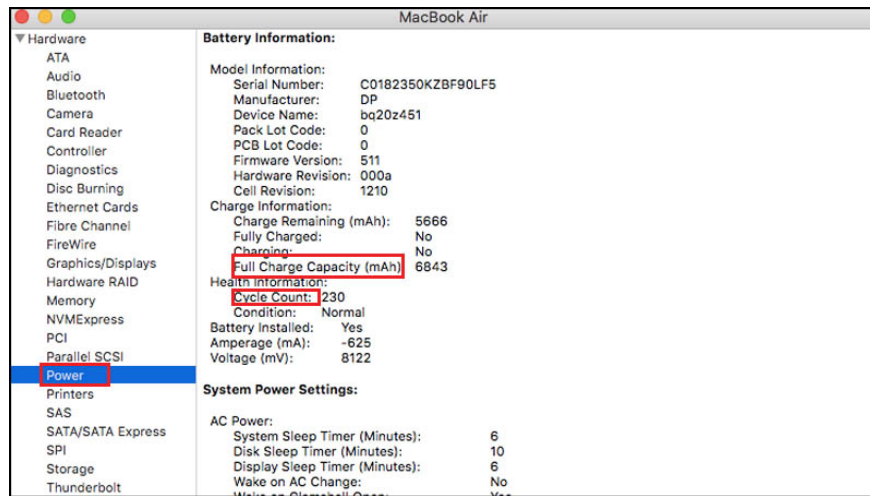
MacBook Air

▼Hardware
ATA
Audio
Bluetooth
Camera
Card Reader
Controller
Diagnostics
Disc Burning
Ethernet Cards
Fibre Channel
FireWire
Graphics/Displays
Hardware RAID
Memory
NVMExpress
PCI
Parallel SCSI
Power
Printers
SAS
SATA/SATA Express
SPI
Storage
Thunderbolt

Battery Information:

Model Information:
Serial Number: C0182350KZBF90LF5
Manufacturer: DP
Device Name: bq20z451
Pack Lot Code: 0
PCB Lot Code: 0
Firmware Version: 511
Hardware Revision: 000a
Cell Revision: 1210
Charge Information:
Charge Remaining (mAh): 5666
Fully Charged: No
Charging: No
Full Charge Capacity (mAh) 6843
Health Information:
Cycle Count: 230
Condition: Normal
Battery Installed: Yes
Amperage (mA): -625
Voltage (mV): 8122

System Power Settings:

AC Power:
System Sleep Timer (Minutes): 6
Disk Sleep Timer (Minutes): 10
Display Sleep Timer (Minutes): 6
Wake on AC Change: No
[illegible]